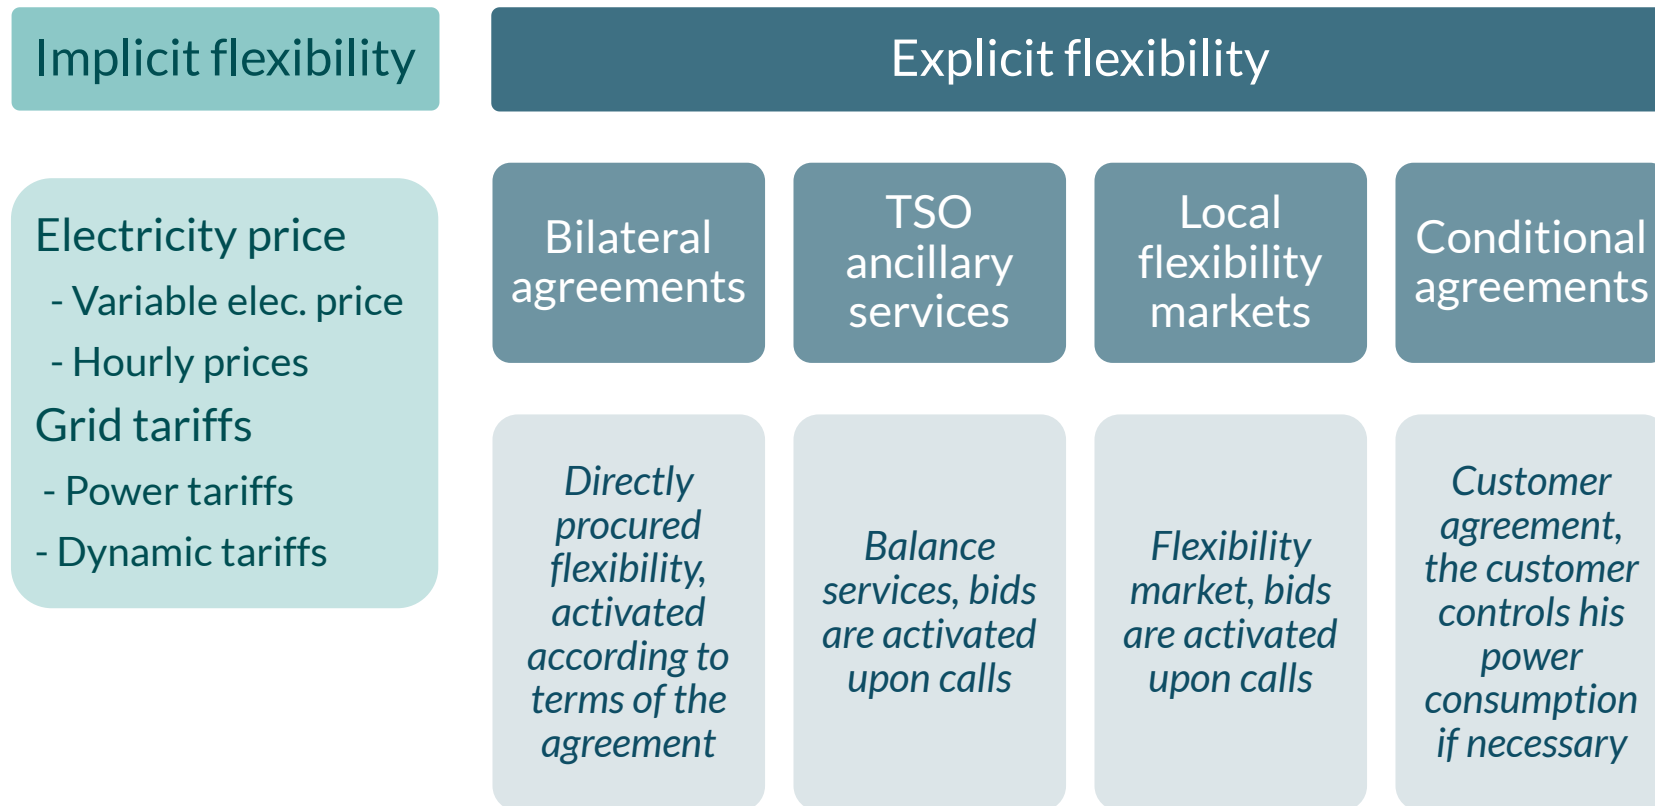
Implicit flexibility

Explicit flexibility

Electricity price
- Variable elec. price
- Hourly prices
Grid tariffs
- Power tariffs
- Dynamic tariffs

Bilateral agreements

TSO ancillary services

Local flexibility markets

Conditional agreements

Directly procured flexibility, activated according to terms of the agreement

Balance services, bids are activated upon calls

Flexibility market, bids are activated upon calls

Customer agreement, the customer controls his power consumption if necessary